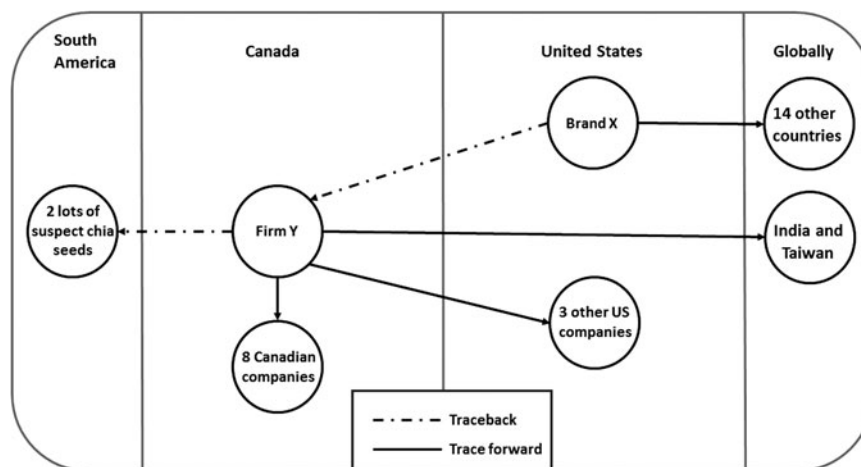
South America

Canada

United States

Globally

Brand X

14 other countries

2 lots of suspect chia seeds

Firm Y

India and Taiwan

3 other US companies

8 Canadian companies

Traceback

Trace forward